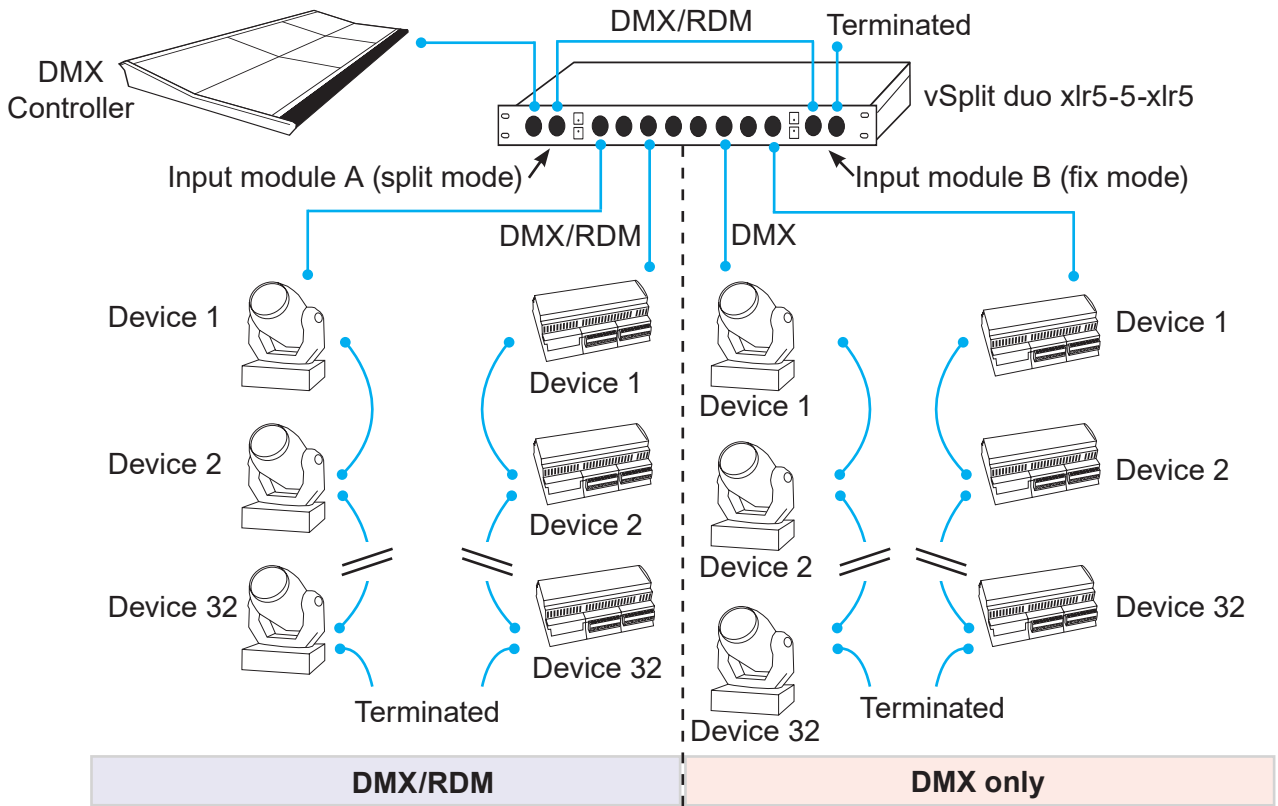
DMX/RDM

Terminated

DMX Controller

vSplit duo xlr5-5-xlr5

Input module A (split mode)

Input module B (fix mode)

DMX/RDM

DMX

Device 1

Device 1

Device 1

Device 1

Device 2

Device 2

Device 2

Device 2

Device 32

Device 32

Device 32

Device 32

Terminated

Terminated

DMX/RDM

DMX only